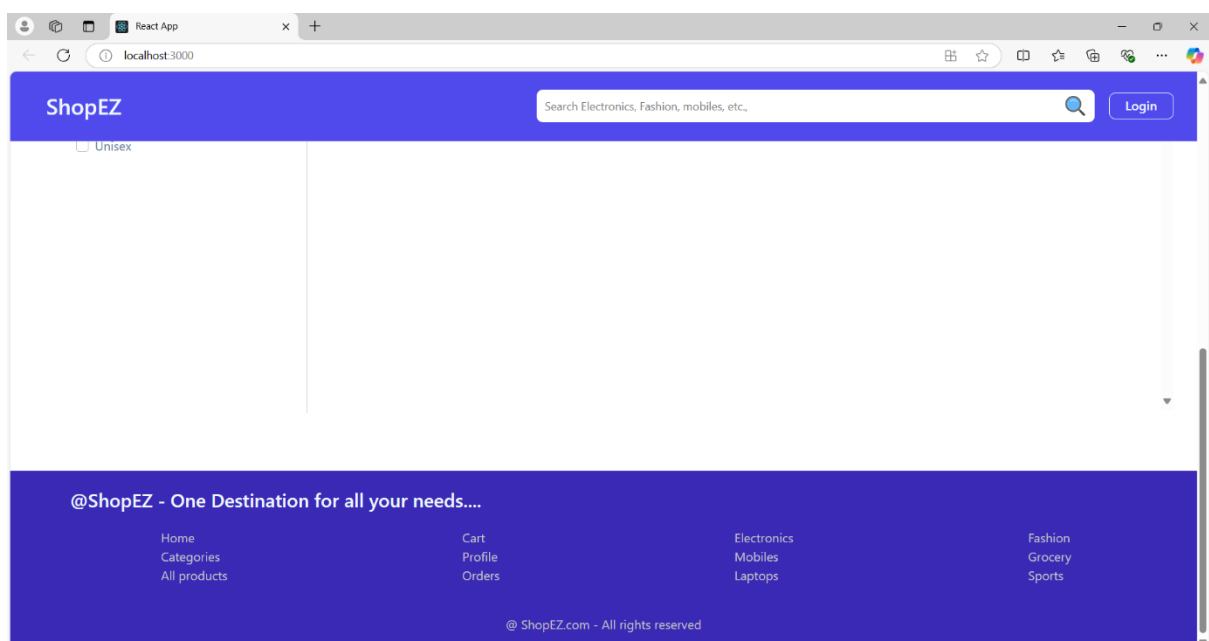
React App

localhost:3000

ShopEZ

Search Electronics, Fashion, mobiles, etc.,

Login

Unisex

@ShopEZ - One Destination for all your needs....

Home
Categories
All products

Cart
Profile
Orders

Electronics
Mobiles
Laptops

Fashion
Grocery
Sports

@ ShopEZ.com - All rights reserved